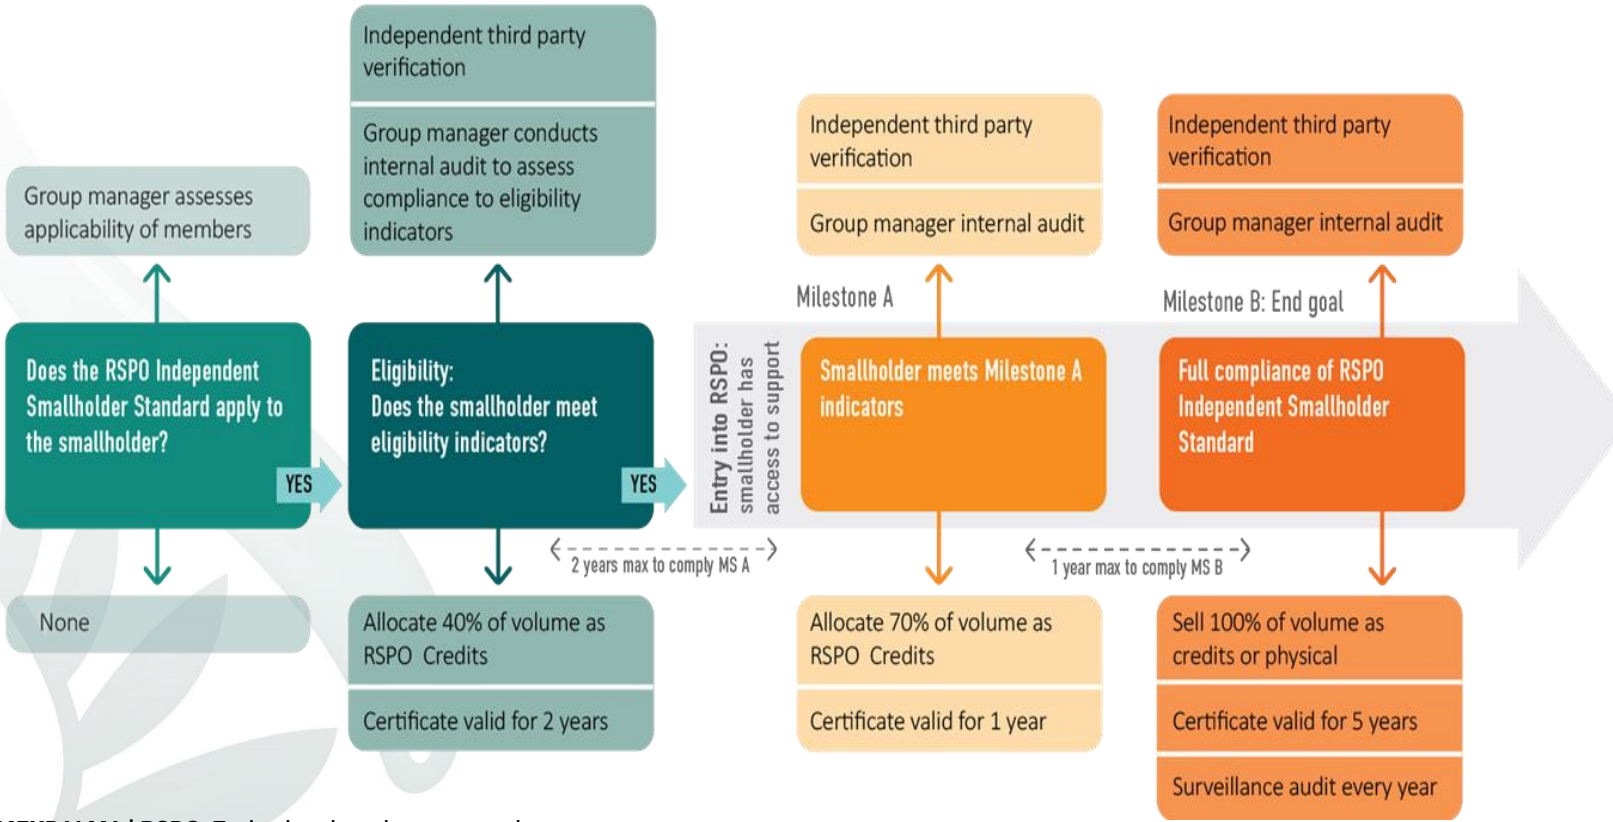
Group manager assesses applicability of members

Does the RSPO Independent Smallholder Standard apply to the smallholder?

YES

None

Independent third party verification

Group manager conducts internal audit to assess compliance to eligibility indicators

Eligibility: Does the smallholder meet eligibility indicators?

YES

Allocate 40% of volume as RSPO Credits

Certificate valid for 2 years

Entry into RSPO: smallholder has access to support

2 years max to comply MS A

Independent third party verification

Group manager internal audit

Milestone A

Smallholder meets Milestone A indicators

Allocate 70% of volume as RSPO Credits

Certificate valid for 1 year

1 year max to comply MS B

Independent third party verification

Group manager internal audit

Milestone B: End goal

Full compliance of RSPO Independent Smallholder Standard

Sell 100% of volume as credits or physical

Certificate valid for 5 years

Surveillance audit every year

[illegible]